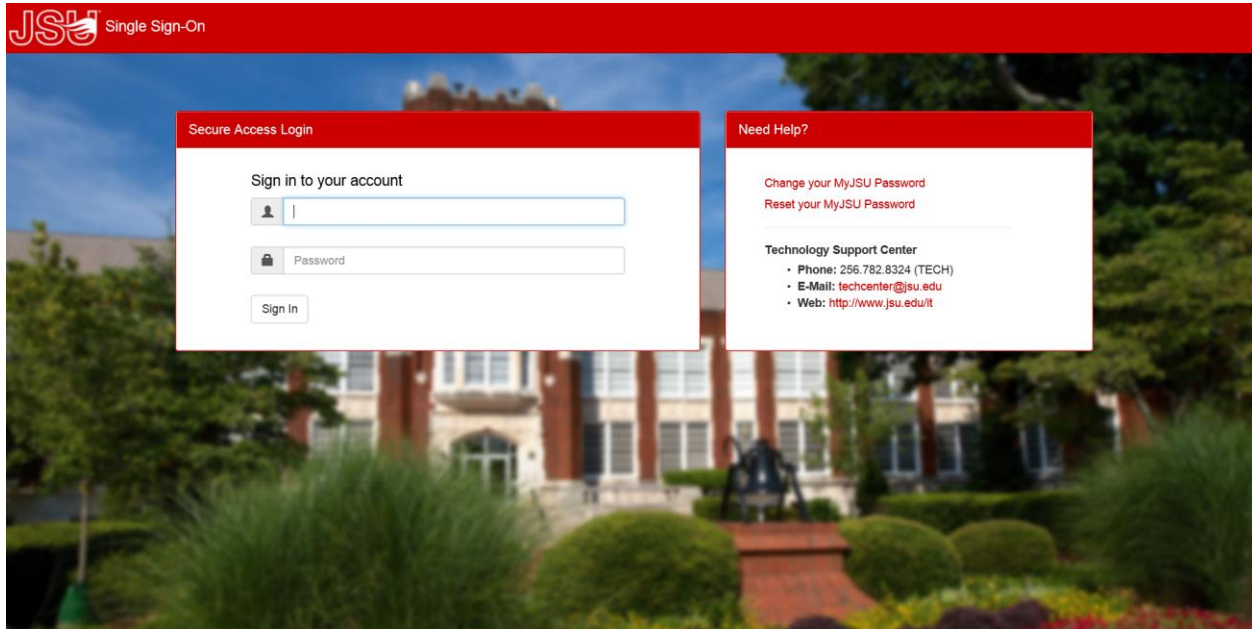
JSU Single Sign-On

Secure Access Login

Sign in to your account

Password

Sign In

Need Help?

Change your MyJSU Password
Reset your MyJSU Password

Technology Support Center
- Phone: 256.782.8324 (TECH)
- E-Mail: techcenter@jsu.edu
- Web: http://www.jsu.edu/it